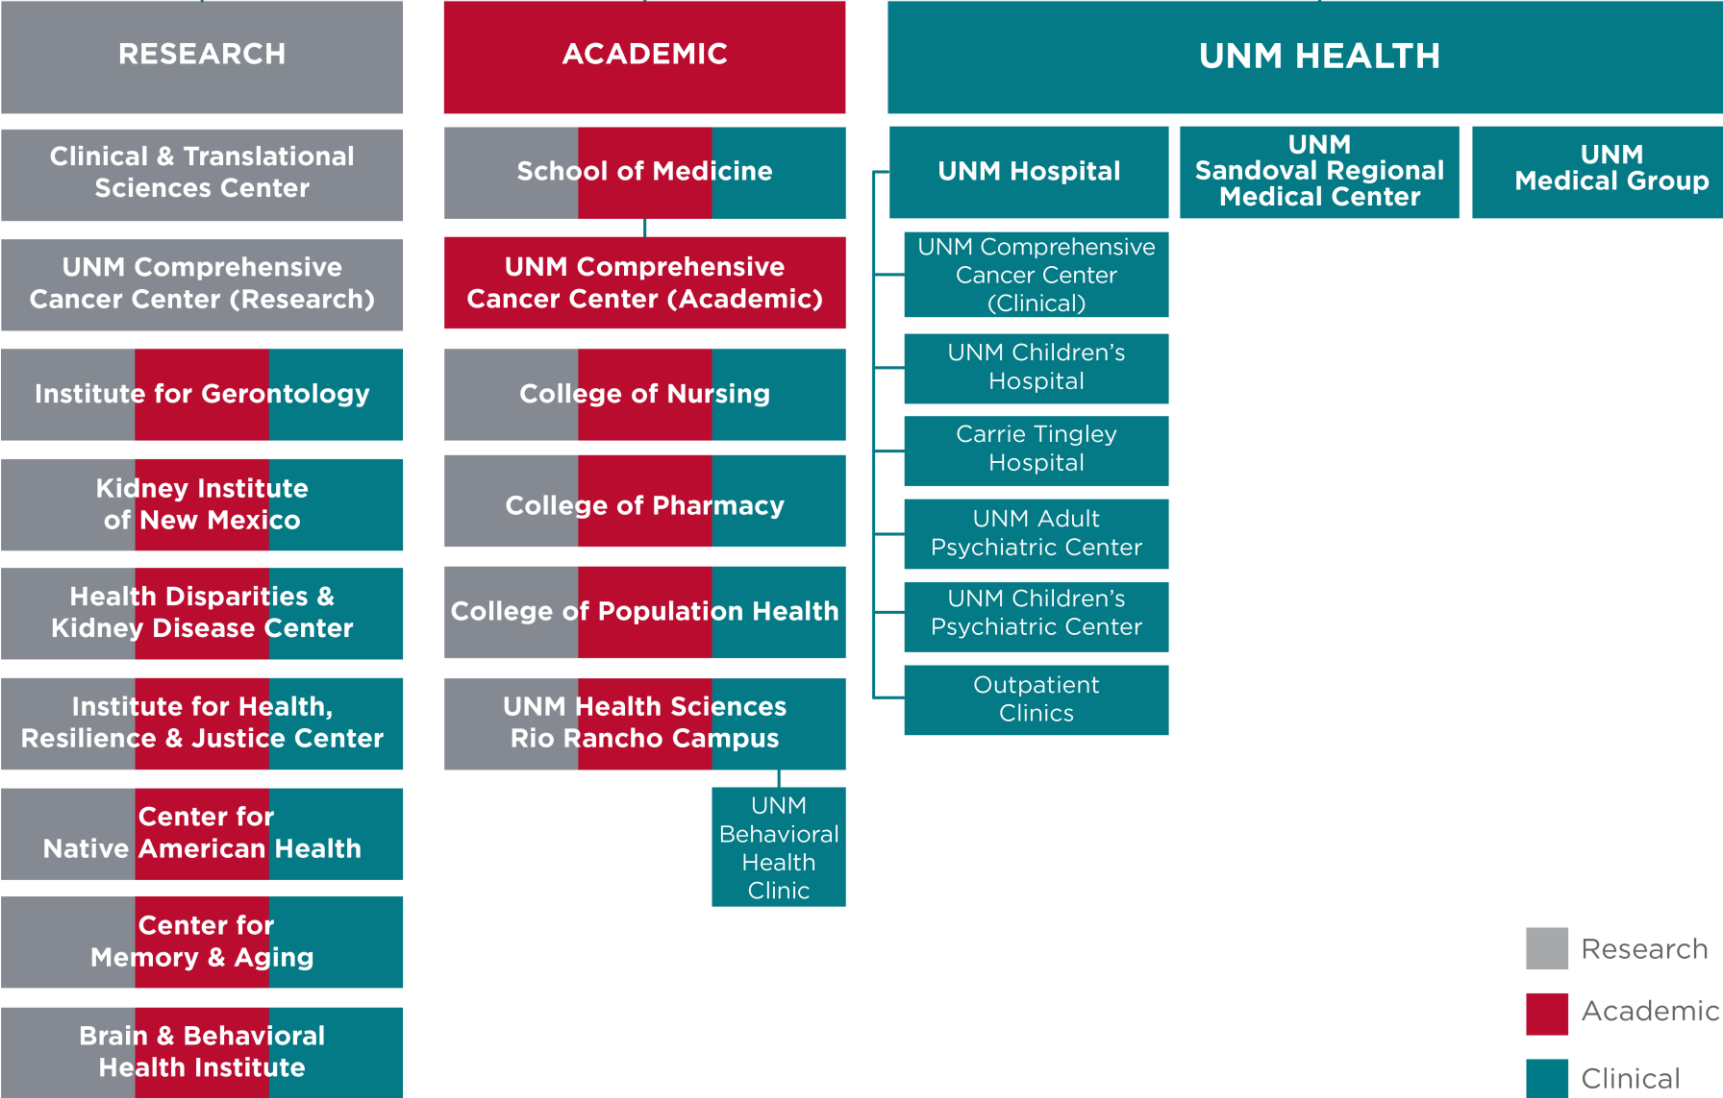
RESEARCH

Clinical & Translational Sciences Center

UNM Comprehensive Cancer Center (Research)

Institute for Gerontology

Kidney Institute of New Mexico

Health Disparities & Kidney Disease Center

Institute for Health, Resilience & Justice Center

Center for Native American Health

Center for Memory & Aging

Brain & Behavioral Health Institute

ACADEMIC

School of Medicine

UNM Comprehensive Cancer Center (Academic)

College of Nursing

College of Pharmacy

College of Population Health

UNM Health Sciences Rio Rancho Campus

UNM Behavioral Health Clinic

UNM HEALTH

UNM Hospital

UNM Sandoval Regional Medical Center

UNM Medical Group

UNM Comprehensive Cancer Center (Clinical)

UNM Children's Hospital

Carrie Tingley Hospital

UNM Adult Psychiatric Center

UNM Children's Psychiatric Center

Outpatient Clinics

Research

Academic

Clinical